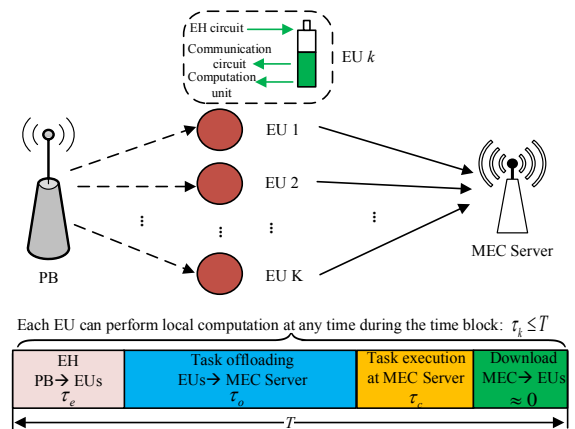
EH circuit

Communication circuit

Computation unit

EU $k$

EU 1

EU 2

EU K

PB

MEC Server

Each EU can perform local computation at any time during the time block: $\tau_k \leq T$

| EH PB→ EUs $\tau_e$ | Task offloading EUs→ MEC Server $\tau_o$ | Task execution at MEC Server $\tau_c$ | Download MEC→ EUs $\approx 0$ |
|---|---|---|---|

$T$